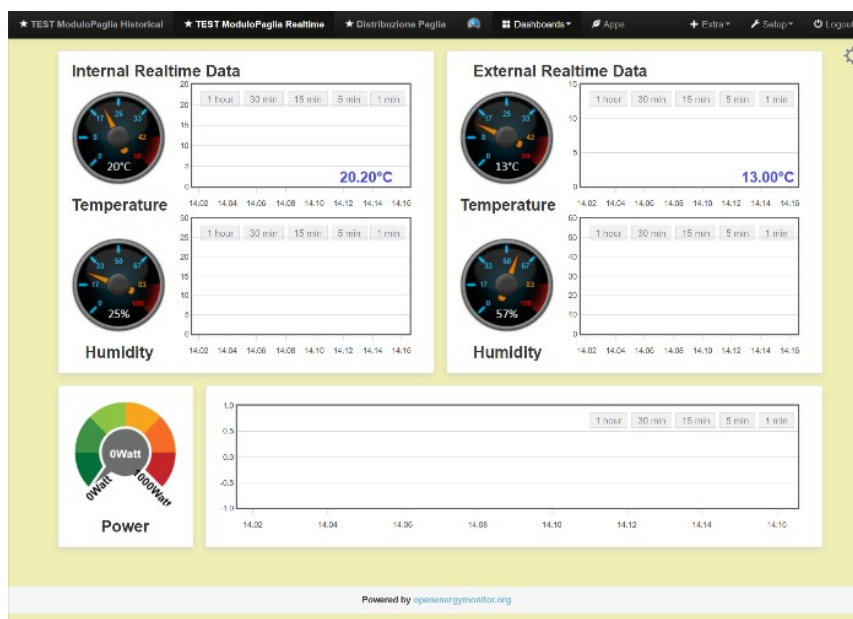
★ TEST ModuloPaglia Historical ★ TEST ModuloPaglia Realtime ★ Distribuzione Paglia Dashboards Apps Extra Setup Logout

Internal Realtime Data

17 25 33 8 42 0 50
20°C

20 15 10 5 0
1 hour 30 min 15 min 5 min 1 min
20.20°C
14.02 14.04 14.06 14.08 14.10 14.12 14.14 14.16

Temperature

33 50 67 17 83 0 100
25%

30 25 20 15 10 5 0
1 hour 30 min 15 min 5 min 1 min
14.02 14.04 14.06 14.08 14.10 14.12 14.14 14.16

Humidity

External Realtime Data

17 25 33 8 42 0 50
13°C

15 10 5 0
1 hour 30 min 15 min 5 min 1 min
13.00°C
14.02 14.04 14.06 14.08 14.10 14.12 14.14 14.16

Temperature

33 50 67 17 83 0 100
57%

60 50 40 30 20 10 0
1 hour 30 min 15 min 5 min 1 min
14.02 14.04 14.06 14.08 14.10 14.12 14.14 14.16

Humidity

0Watt
0Watt 1000Watt

Power

1.0 0.5 0.0 -0.5 -1.0
1 hour 30 min 15 min 5 min 1 min
14.02 14.04 14.06 14.08 14.10 14.12 14.14 14.16

Powered by openenergymonitor.org